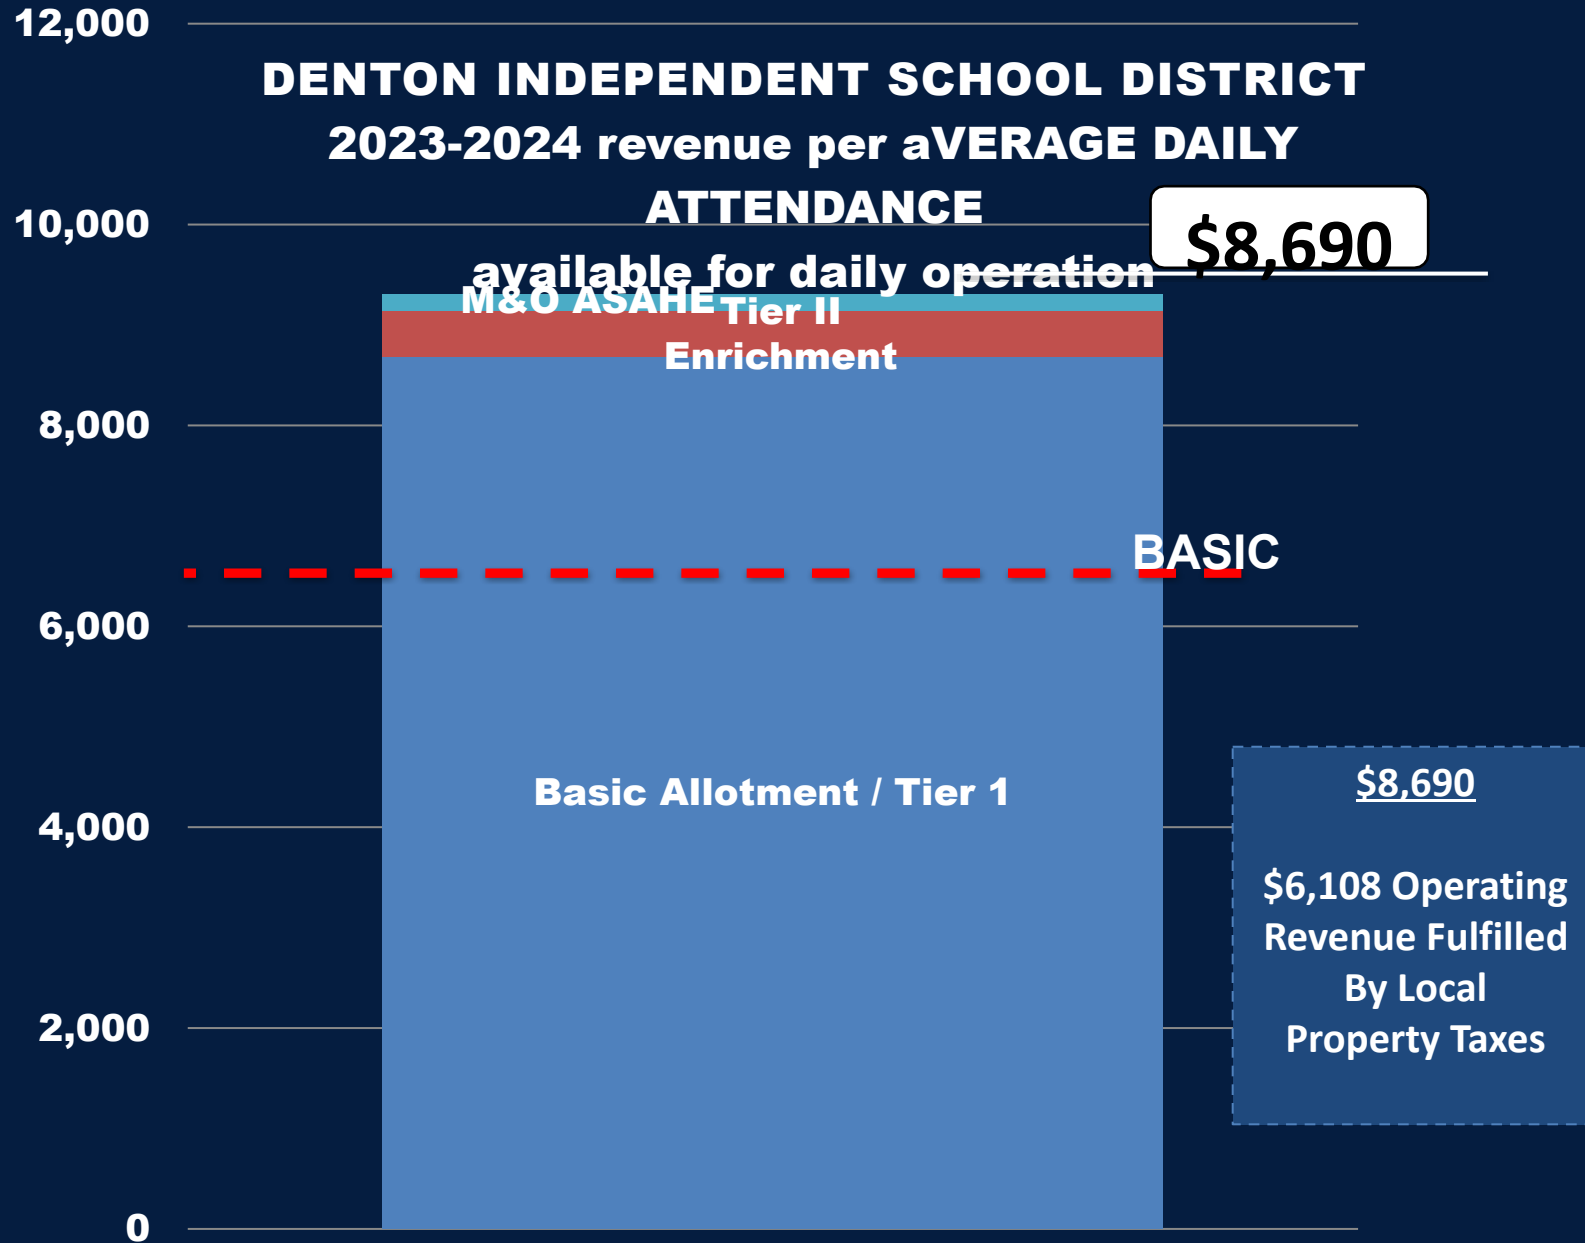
12,000

DENTON INDEPENDENT SCHOOL DISTRICT 2023-2024 revenue per aVERAGE DAILY ATTENDANCE available for daily operation

10,000

$8,690

M&O ASAHE Tier II

Enrichment

8,000

BASIC

6,000

Basic Allotment / Tier 1

4,000

$8,690

$6,108 Operating Revenue Fulfilled By Local Property Taxes

2,000

0